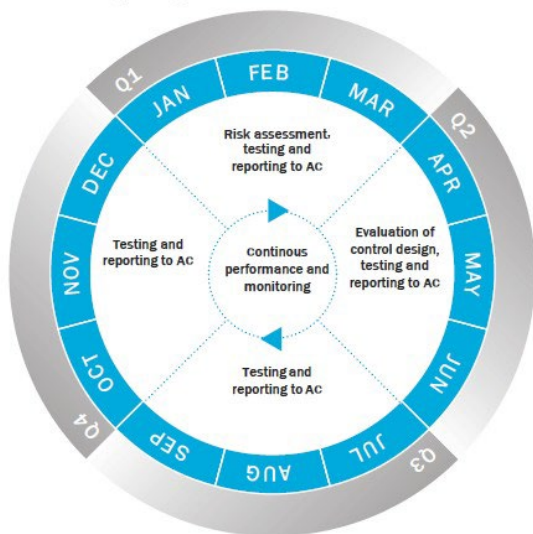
Q1
JAN
FEB
MAR
Q2
APR
MAY
JUN
Q3
JUL
AUG
SEP
Q4
OCT
NOV
DEC

Risk assessment, testing and reporting to AC

Evaluation of control design, testing and reporting to AC

Testing and reporting to AC

Testing and reporting to AC

Continous performance and monitoring